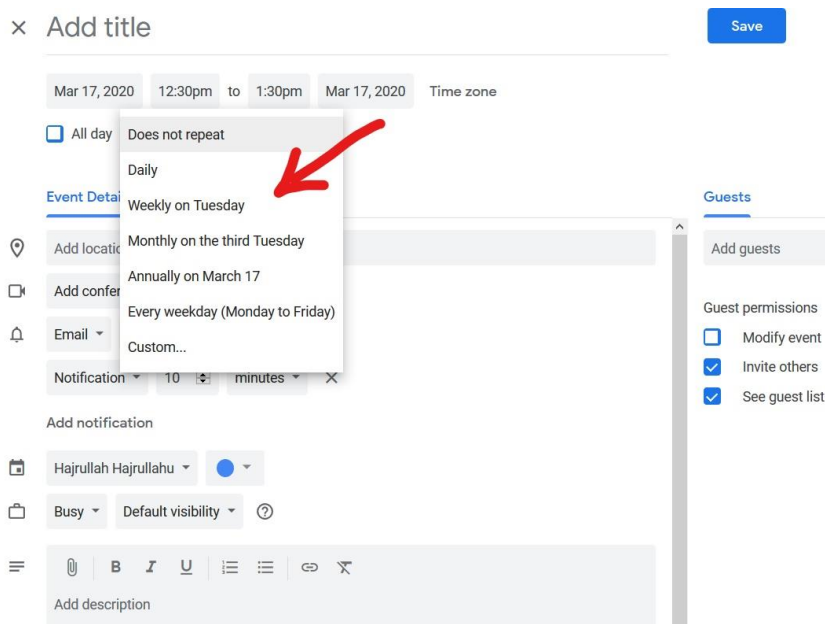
× Add title

Save

Mar 17, 2020 12:30pm to 1:30pm Mar 17, 2020 Time zone

All day

Does not repeat
Daily
Weekly on Tuesday
Monthly on the third Tuesday
Annually on March 17
Every weekday (Monday to Friday)
Custom...

Event Detai

Add locati

Add confer

Email

Notification 10 minutes ×

Add notification

Hajrullah Hajrullahu

Busy Default visibility

B I U

Add description

Guests

Add guests

Guest permissions

Modify event

Invite others

See guest list